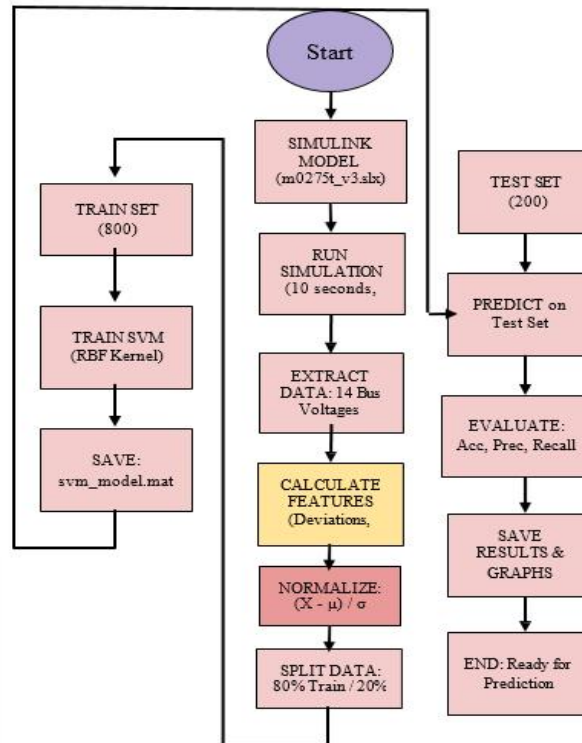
Start

SIMULINK MODEL (m0275t_v3.slx)

RUN SIMULATION (10 seconds,

EXTRACT DATA: 14 Bus Voltages

CALCULATE FEATURES (Deviations,

NORMALIZE: $(X - \mu) / \sigma$

SPLIT DATA: 80% Train / 20%

TRAIN SET (800)

TRAIN SVM (RBF Kernel)

SAVE: svm_model.mat

TEST SET (200)

PREDICT on Test Set

EVALUATE: Acc, Prec, Recall

SAVE RESULTS & GRAPHS

END: Ready for Prediction